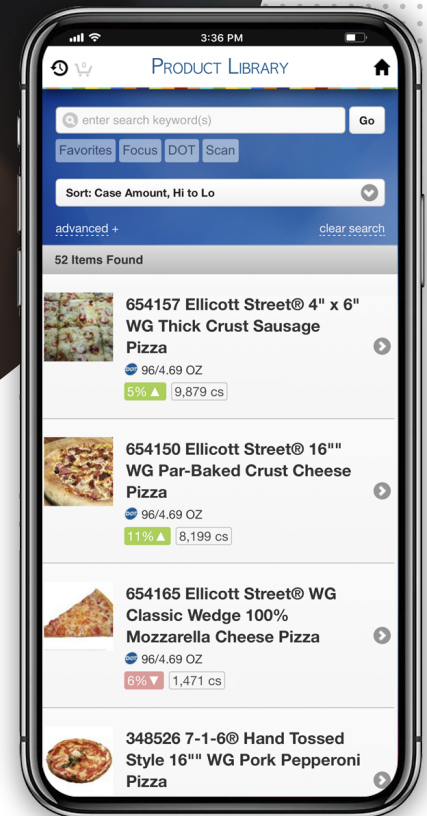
3:36 PM

Product Library

enter search keyword(s)
Go

Favorites Focus DOT Scan

Sort: Case Amount, Hi to Lo

advanced +
clear search

52 Items Found

654157 Ellicott Street® 4" x 6" WG Thick Crust Sausage Pizza
DOT 96/4.69 OZ
5% ▲ 9,879 cs

654150 Ellicott Street® 16"" WG Par-Baked Crust Cheese Pizza
DOT 96/4.69 OZ
11% ▲ 8,199 cs

654165 Ellicott Street® WG Classic Wedge 100% Mozzarella Cheese Pizza
DOT 96/4.69 OZ
6% ▼ 1,471 cs

348526 7-1-6® Hand Tossed Style 16"" WG Pork Pepperoni Pizza